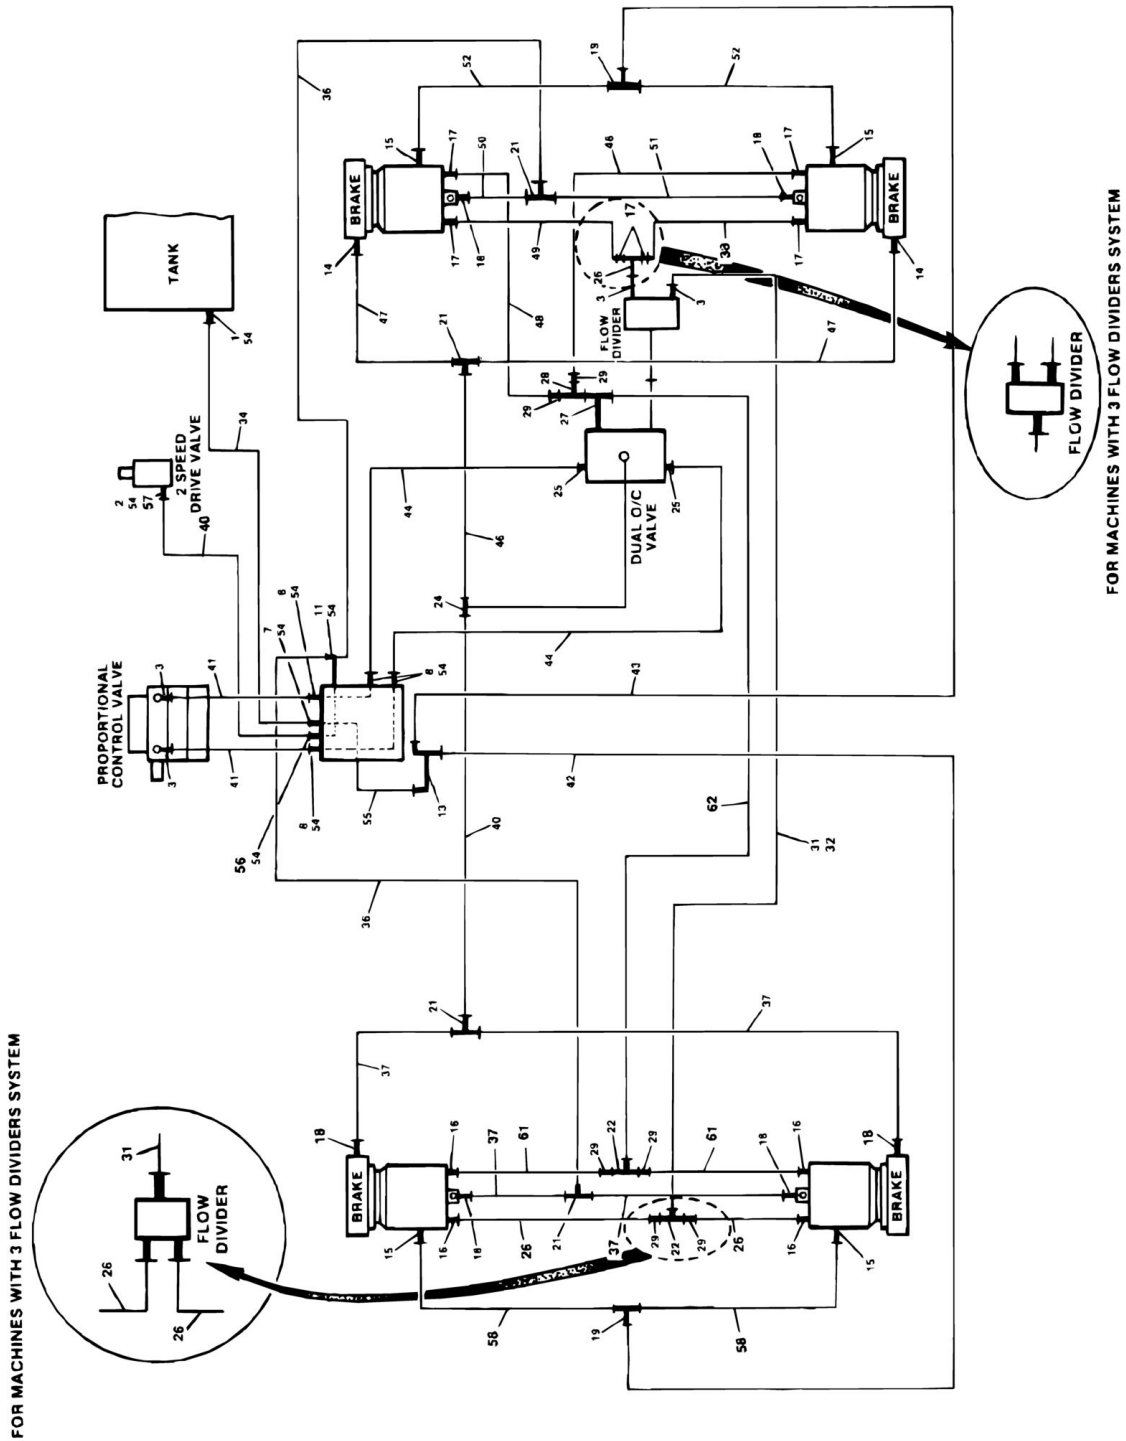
FOR MACHINES WITH 3 FLOW DIVIDERS SYSTEM

FLOW DIVIDER

31

26

26

FOR MACHINES WITH 3 FLOW DIVIDERS SYSTEM

FLOW DIVIDER

TANK

1
54

34

2 SPEED DRIVE VALVE

2
54
57

40

PROPORTIONAL CONTROL VALVE

3

3

41

41

7
54

8
54

11
54

8
54

8
54

56
54

55

13

36

52

19

52

15

17

50

21

48

51

18

17

15

BRAKE

BRAKE

BRAKE

BRAKE

14

17

18

49

17

26

3

3

38

17

14

47

21

48

FLOW DIVIDER

47

28

29

29

27

44

25

25

DUAL O/C VALVE

46

24

44

43

42

40

62

31
32

36

21

37

37

18

16

37

61

29

22

29

61

18

16

18

15

16

18

21

26

37

29

22

29

26

16

15

58

19

58